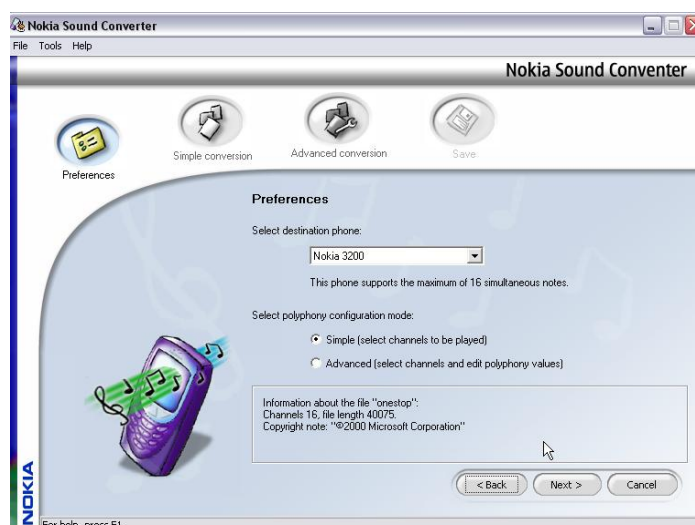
Nokia Sound Converter

File Tools Help

Nokia Sound Converter

Preferences

Simple conversion

Advanced conversion

Save

Preferences

Select destination phone:

Nokia 3200

This phone supports the maximum of 16 simultaneous notes.

Select polyphony configuration mode:

Simple (select channels to be played)

Advanced (select channels and edit polyphony values)

Information about the file "onestop":
Channels 16, file length 40075.
Copyright note: "©2000 Microsoft Corporation"

< Back

Next >

Cancel

NOKIA

For help, press F1